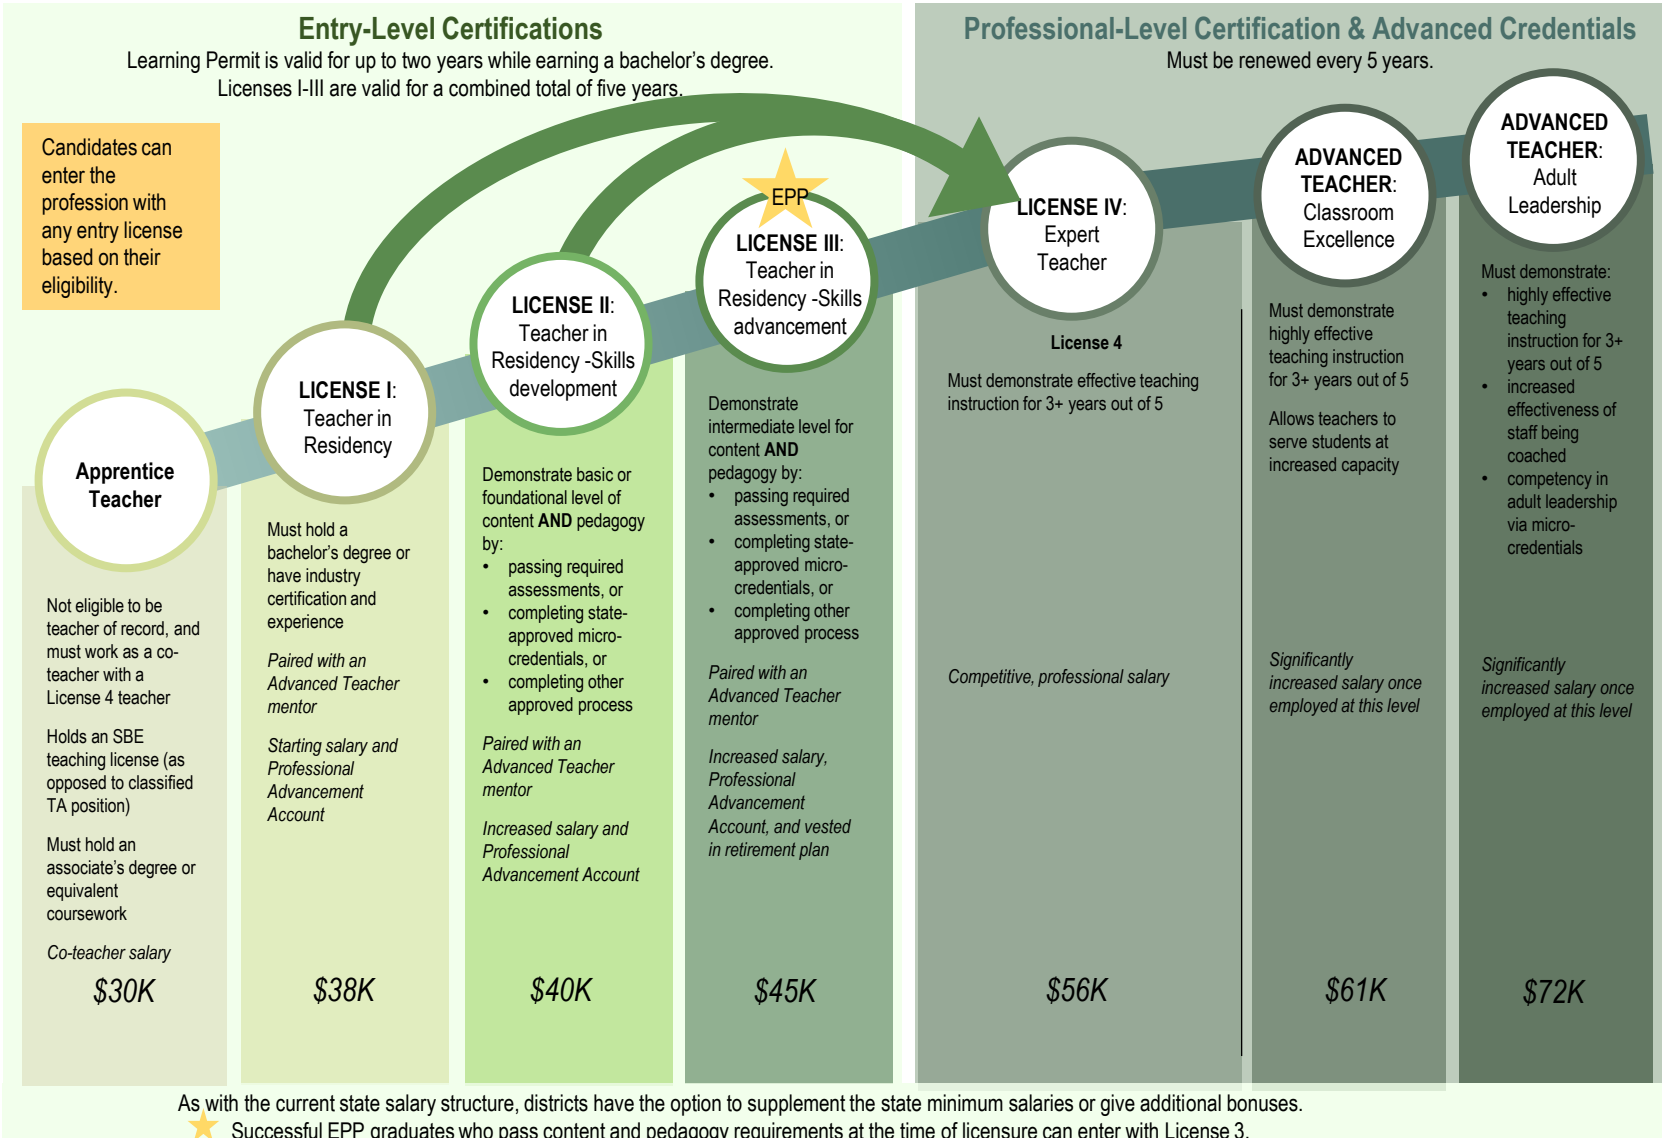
Entry-Level Certifications

Learning Permit is valid for up to two years while earning a bachelor's degree. Licenses I-III are valid for a combined total of five years.

Professional-Level Certification & Advanced Credentials

Must be renewed every 5 years.

Candidates can enter the profession with any entry license based on their eligibility.

Apprentice Teacher

Not eligible to be teacher of record, and must work as a co-teacher with a License 4 teacher

Holds an SBE teaching license (as opposed to classified TA position)

Must hold an associate's degree or equivalent coursework

Co-teacher salary

$30K

LICENSE I: Teacher in Residency

Must hold a bachelor's degree or have industry certification and experience

Paired with an Advanced Teacher mentor

Starting salary and Professional Advancement Account

$38K

LICENSE II: Teacher in Residency -Skills development

Demonstrate basic or foundational level of content AND pedagogy by:
- passing required assessments, or
- completing state-approved micro-credentials, or
- completing other approved process

Paired with an Advanced Teacher mentor

Increased salary and Professional Advancement Account

$40K

EPP

LICENSE III: Teacher in Residency -Skills advancement

Demonstrate intermediate level for content AND pedagogy by:
- passing required assessments, or
- completing state-approved micro-credentials, or
- completing other approved process

Paired with an Advanced Teacher mentor

Increased salary, Professional Advancement Account, and vested in retirement plan

$45K

LICENSE IV: Expert Teacher

License 4

Must demonstrate effective teaching instruction for 3+ years out of 5

Competitive, professional salary

$56K

ADVANCED TEACHER: Classroom Excellence

Must demonstrate highly effective teaching instruction for 3+ years out of 5

Allows teachers to serve students at increased capacity

Significantly increased salary once employed at this level

$61K

ADVANCED TEACHER: Adult Leadership

Must demonstrate:
- highly effective teaching instruction for 3+ years out of 5
- increased effectiveness of staff being coached
- competency in adult leadership via micro-credentials

Significantly increased salary once employed at this level

$72K

As with the current state salary structure, districts have the option to supplement the state minimum salaries or give additional bonuses.

Successful EPP graduates who pass content and pedagogy requirements at the time of licensure can enter with License 3.